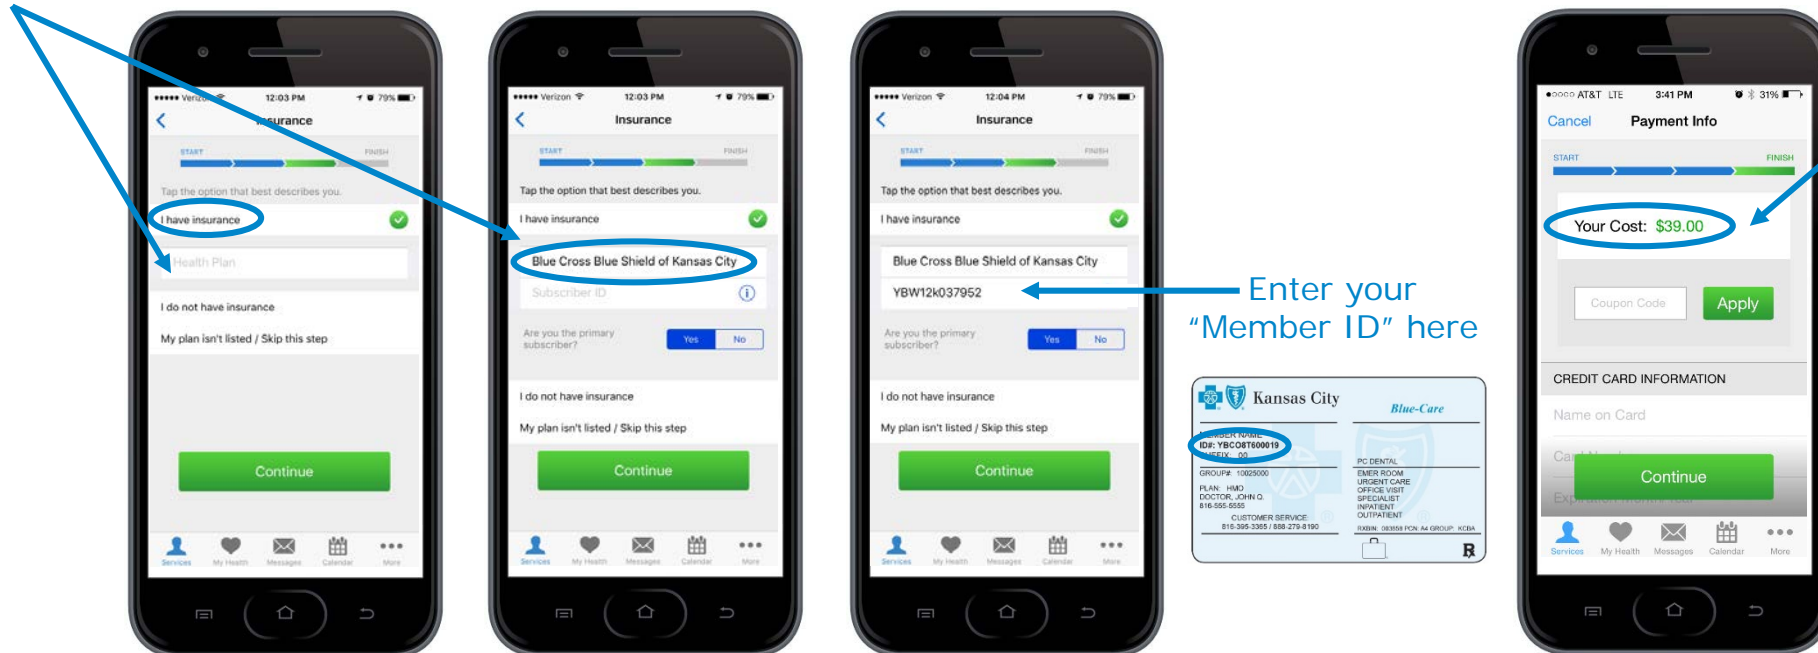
••••• Verizon 12:03 PM 79%
Insurance
START FINISH
Tap the option that best describes you.
I have insurance
Health Plan
I do not have insurance
My plan isn't listed / Skip this step
Continue
Services My Health Messages Calendar More

••••• Verizon 12:03 PM 79%
Insurance
START FINISH
Tap the option that best describes you.
I have insurance
Blue Cross Blue Shield of Kansas City
Subscriber ID
Are you the primary subscriber?
Yes No
I do not have insurance
My plan isn't listed / Skip this step
Continue
Services My Health Messages Calendar More

••••• Verizon 12:04 PM 79%
Insurance
START FINISH
Tap the option that best describes you.
I have insurance
Blue Cross Blue Shield of Kansas City
YBW12k037952
Are you the primary subscriber?
Yes No
I do not have insurance
My plan isn't listed / Skip this step
Continue
Services My Health Messages Calendar More

Enter your "Member ID" here

Kansas City
Blue-Care
MEMBER NAME
ID#: YBCO8T600019
PREFIX 00
GROUP# 10025000
PLAN: HMO
DOCTOR, JOHN Q.
816-555-5555
CUSTOMER SERVICE
816-395-3365 / 888-279-8190
PC DENTAL
EMER ROOM
URGENT CARE
OFFICE VISIT
SPECIALIST
INPATIENT
OUTPATIENT
RXBIN: 003858 PCN: A4 GROUP: KCBA

•oooo AT&T LTE 3:41 PM 31%
Cancel Payment Info
START FINISH
Your Cost: $39.00
Coupon Code
Apply
CREDIT CARD INFORMATION
Name on Card
Car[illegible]
Continue
Exp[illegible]
Services My Health Messages Calendar More